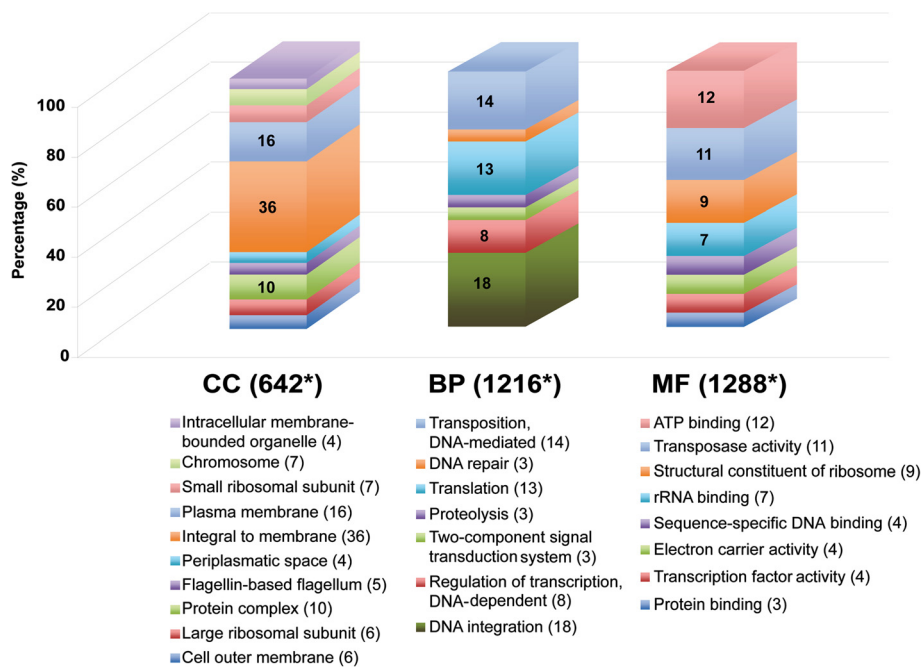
Percentage (%)

100
80
60
40
20
0

16
36
10

14
13
8
18

12
11
9
7

CC (642*)

BP (1216*)

MF (1288*)

Intracellular membrane-bounded organelle (4)
Chromosome (7)
Small ribosomal subunit (7)
Plasma membrane (16)
Integral to membrane (36)
Periplasmatic space (4)
Flagellin-based flagellum (5)
Protein complex (10)
Large ribosomal subunit (6)
Cell outer membrane (6)

Transposition, DNA-mediated (14)
DNA repair (3)
Translation (13)
Proteolysis (3)
Two-component signal transduction system (3)
Regulation of transcription, DNA-dependent (8)
DNA integration (18)

ATP binding (12)
Transposase activity (11)
Structural constituent of ribosome (9)
rRNA binding (7)
Sequence-specific DNA binding (4)
Electron carrier activity (4)
Transcription factor activity (4)
Protein binding (3)